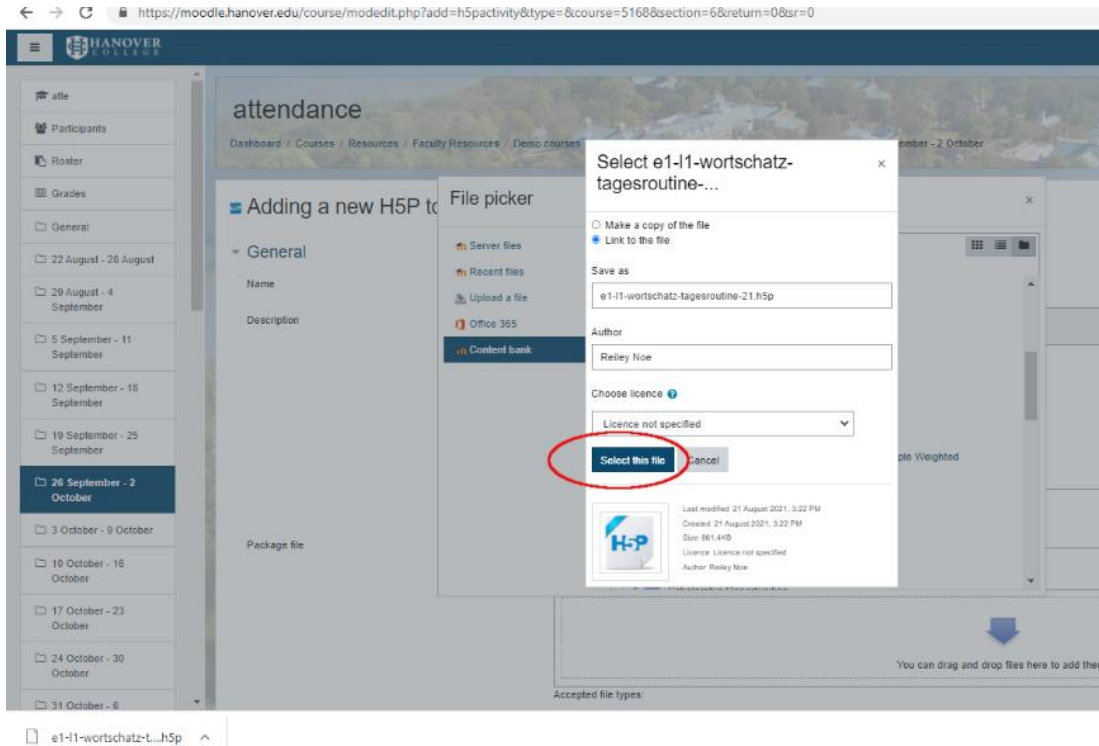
https://moodle.hanover.edu/course/modedit.php?add=h5pactivity&type=&course=5168&section=6&return=0&sr=0

HANOVER COLLEGE

atte
Participants
Roster
Grades
General
22 August - 28 August
29 August - 4 September
5 September - 11 September
12 September - 18 September
19 September - 25 September
26 September - 2 October
3 October - 9 October
10 October - 16 October
17 October - 23 October
24 October - 30 October
31 October - 6

attendance

Dashboard / Courses / Resources / Faculty Resources / Demo courses

ember - 2 October

Adding a new H5P to

General

Name

Description

Package file

File picker

Server files
Recent files
Upload a file
Office 365
Content bank

ple Weighted

You can drag and drop files here to add ther

Accepted file types:

Select e1-l1-wortschatz-tagesroutine-...

×

Make a copy of the file
Link to the file

Save as

e1-l1-wortschatz-tagesroutine-21.h5p

Author

Reiley Noe

Choose licence

Licence not specified

Select this file

Cancel

H5P

Last modified 21 August 2021, 3:22 PM
Created 21 August 2021, 3:22 PM
Size 861.4KB
Licence Licence not specified
Author Reiley Noe

e1-l1-wortschatz-t....h5p